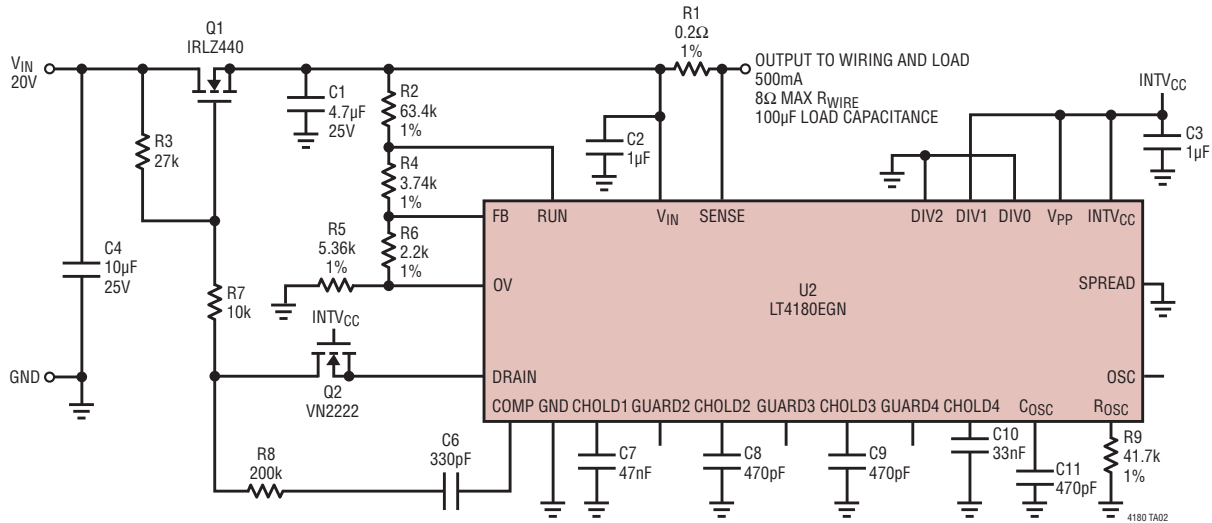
$V_{IN}$
20V

GND

Q1
IRLZ440

R3
27k

C4
10µF
25V

R7
10k

C1
4.7µF
25V

R2
63.4k
1%

R4
3.74k
1%

R6
2.2k
1%

R5
5.36k
1%

$INTV_{CC}$

Q2
VN2222

R8
200k

C6
330pF

R1
0.2Ω
1%

OUTPUT TO WIRING AND LOAD
500mA
8Ω MAX $R_{WIRE}$
100µF LOAD CAPACITANCE

C2
1µF

$INTV_{CC}$

C3
1µF

FB RUN $V_{IN}$ SENSE DIV2 DIV1 DIV0 $V_{PP}$ $INTV_{CC}$

OV

SPREAD

U2
LT4180EGN

DRAIN

OSC

COMP GND CHOLD1 GUARD2 CHOLD2 GUARD3 CHOLD3 GUARD4 CHOLD4 $C_{OSC}$ $R_{OSC}$

C7
47nF

C8
470pF

C9
470pF

C10
33nF

C11
470pF

R9
41.7k
1%

4180 TA02